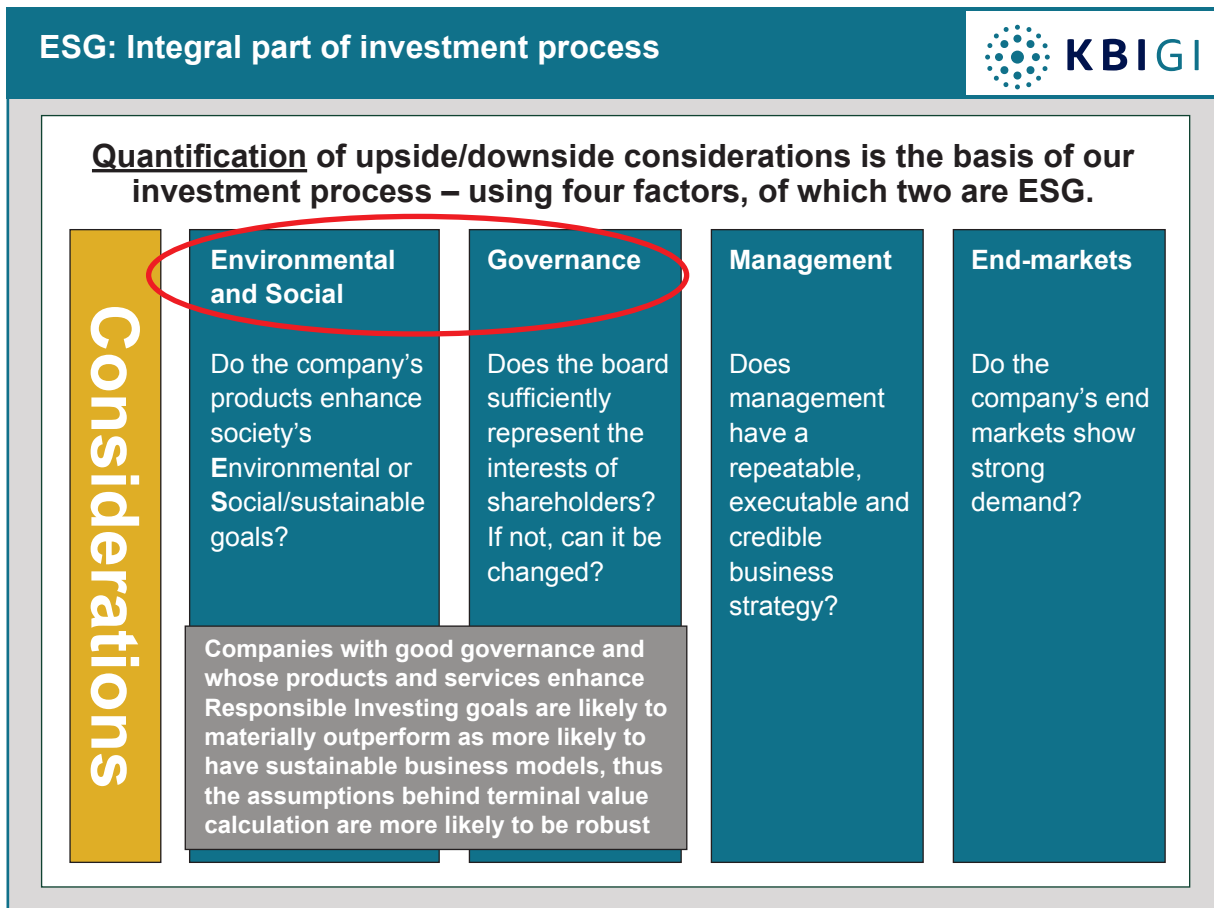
ESG: Integral part of investment process

KBIGI

Quantification of upside/downside considerations is the basis of our investment process – using four factors, of which two are ESG.

Considerations

Environmental and Social

Do the company's products enhance society's Environmental or Social/sustainable goals?

Governance

Does the board sufficiently represent the interests of shareholders? If not, can it be changed?

Management

Does management have a repeatable, executable and credible business strategy?

End-markets

Do the company's end markets show strong demand?

Companies with good governance and whose products and services enhance Responsible Investing goals are likely to materially outperform as more likely to have sustainable business models, thus the assumptions behind terminal value calculation are more likely to be robust